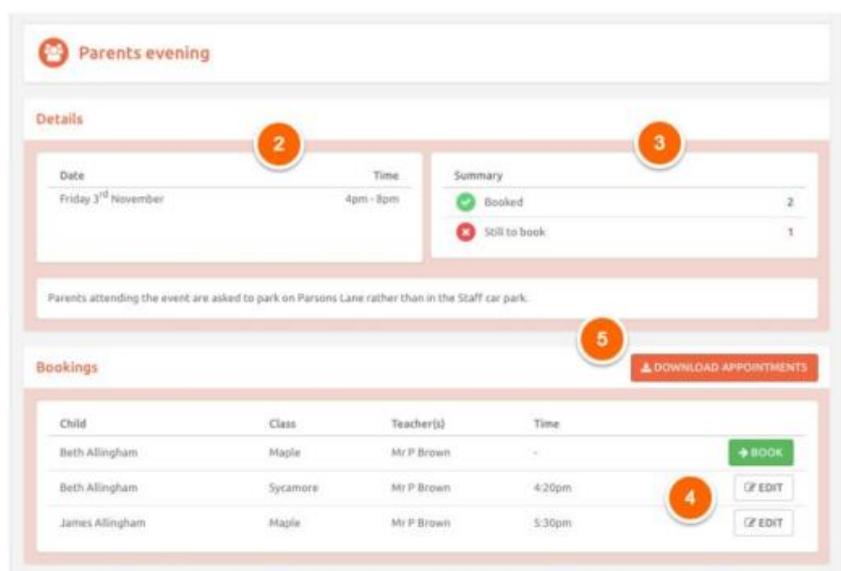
Parents evening

Details

2

3

| Date | Time |
|---|---|
| Friday 3$^{rd}$ November | 4pm - 8pm |

| Summary | |
|---|---|
| Booked | 2 |
| Still to book | 1 |

Parents attending the event are asked to park on Parsons Lane rather than in the Staff car park.

5

Bookings

DOWNLOAD APPOINTMENTS

| Child | Class | Teacher(s) | Time | |
|---|---|---|---|---|
| Beth Allingham | Maple | Mr P Brown | - | BOOK |
| Beth Allingham | Sycamore | Mr P Brown | 4:20pm | EDIT |
| James Allingham | Maple | Mr P Brown | 5:30pm | EDIT |

4